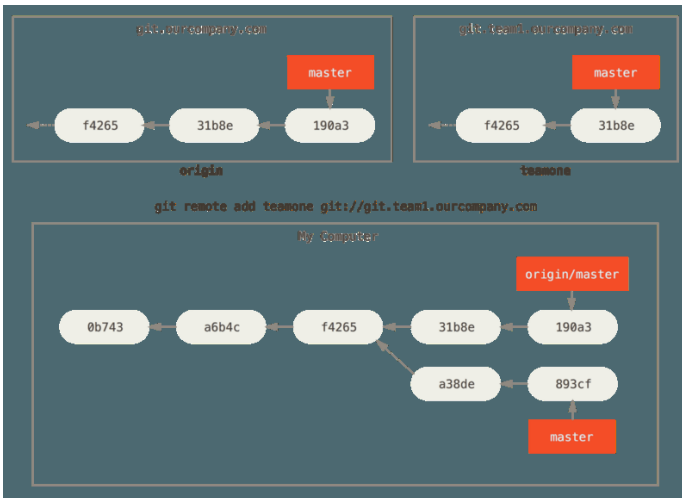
git.ourcompany.com

master

f4265

31b8e

190a3

origin

git.team1.ourcompany.com

master

f4265

31b8e

teamone

git remote add teamone git://git.team1.ourcompany.com

My Computer

origin/master

0b743

a6b4c

f4265

31b8e

190a3

a38de

893cf

master